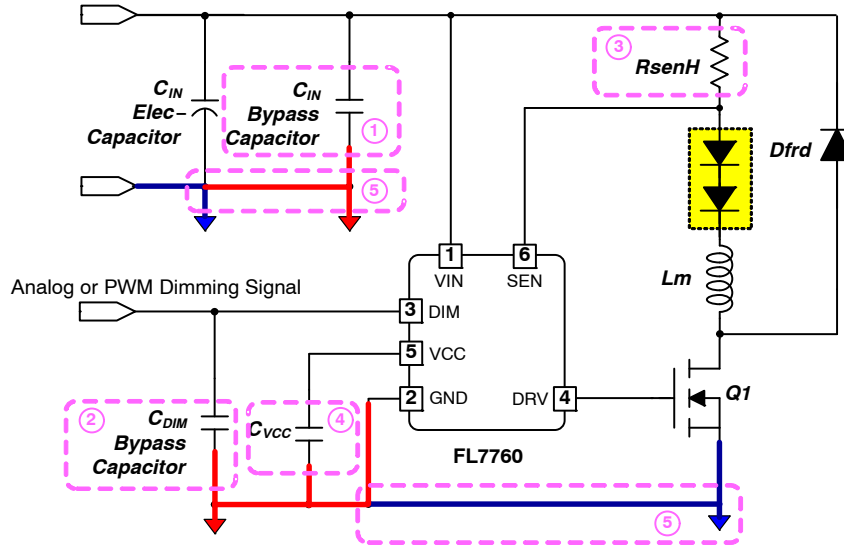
$C_{IN}$
Elec-
Capacitor

$C_{IN}$
Bypass
Capacitor
①

③
RsenH

Dfrd

⑤

1
VIN

6
SEN

Lm

Analog or PWM Dimming Signal

3 DIM

5 VCC

2 GND

DRV 4

Q1

②
$C_{DIM}$
Bypass
Capacitor

$C_{VCC}$
④

FL7760

⑤